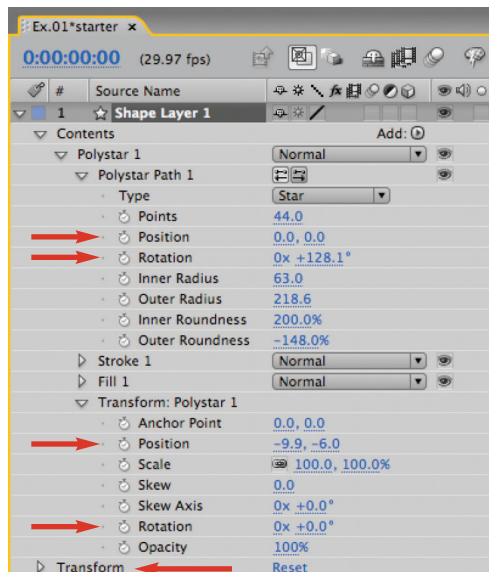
Ex.01*starter ×

0:00:00:00 (29.97 fps)

| # | Source Name | | |
|---|---|---|---|
| 1 | Shape Layer 1 | | |
| Contents | | Add: | |
| Polystar 1 | | Normal | |
| Polystar Path 1 | | | |
| Type | | Star | |
| Points | | 44.0 | |
| Position | | 0.0, 0.0 | |
| Rotation | | 0x +128.1° | |
| Inner Radius | | 63.0 | |
| Outer Radius | | 218.6 | |
| Inner Roundness | | 200.0% | |
| Outer Roundness | | -148.0% | |
| Stroke 1 | | Normal | |
| Fill 1 | | Normal | |
| Transform: Polystar 1 | | | |
| Anchor Point | | 0.0, 0.0 | |
| Position | | -9.9, -6.0 | |
| Scale | | 100.0, 100.0% | |
| Skew | | 0.0 | |
| Skew Axis | | 0x +0.0° | |
| Rotation | | 0x +0.0° | |
| Opacity | | 100% | |
| Transform | | Reset | |